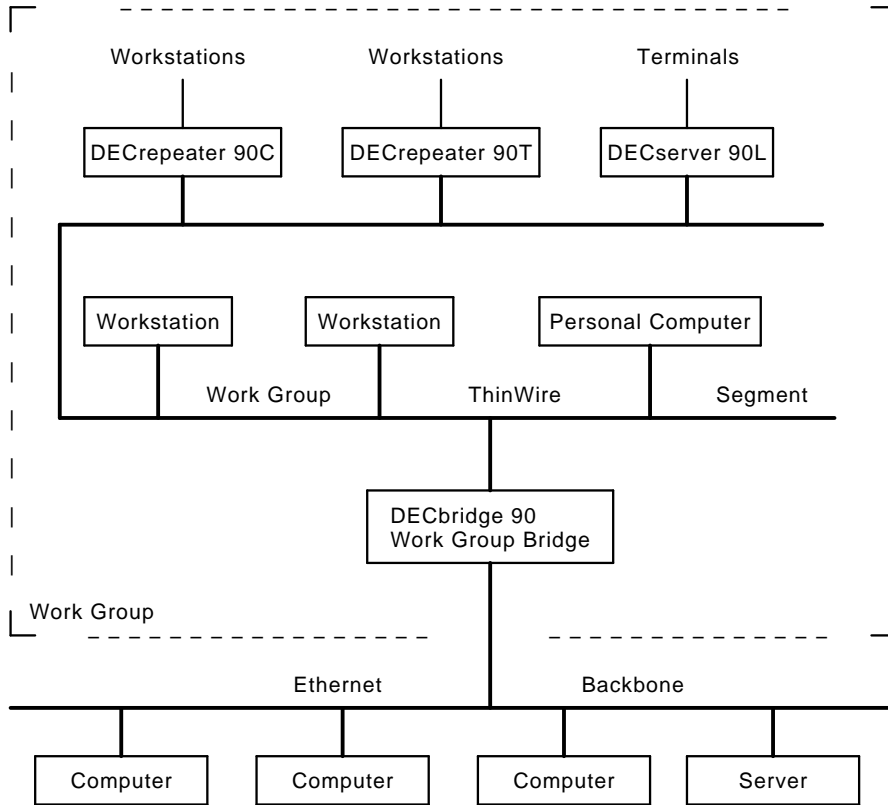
Workstations

Workstations

Terminals

DECrepeater 90C

DECrepeater 90T

DECserver 90L

Workstation

Workstation

Personal Computer

Work Group

ThinWire

Segment

DECbridge 90
Work Group Bridge

Work Group

Ethernet

Backbone

Computer

Computer

Computer

Server